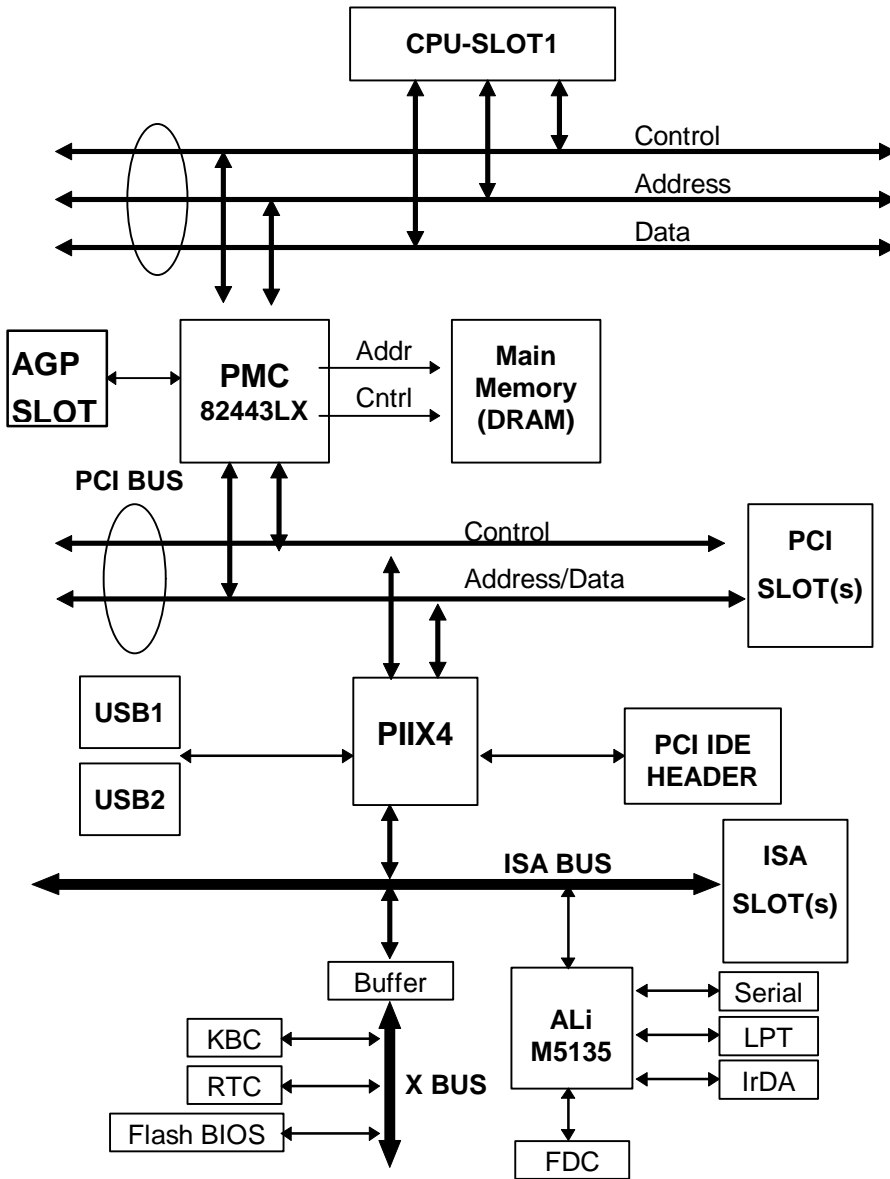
CPU-SLOT1

Control
Address
Data

AGP SLOT

PMC
82443LX

Addr
Cntrl

Main Memory (DRAM)

PCI BUS

Control
Address/Data

PCI SLOT(s)

USB1
USB2

PIIX4

PCI IDE HEADER

ISA BUS

ISA SLOT(s)

Buffer

ALi M5135

Serial
LPT
IrDA

KBC
RTC
Flash BIOS

X BUS

FDC